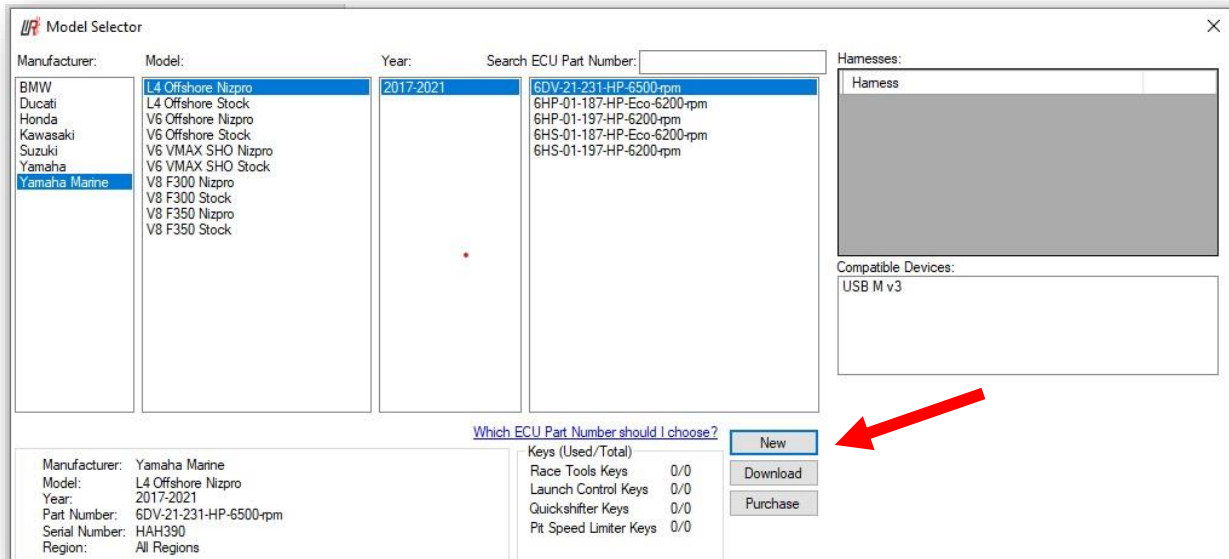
Model Selector

Manufacturer:
BMW
Ducati
Honda
Kawasaki
Suzuki
Yamaha
Yamaha Marine

Model:
L4 Offshore Nizpro
L4 Offshore Stock
V6 Offshore Nizpro
V6 Offshore Stock
V6 VMAX SHO Nizpro
V6 VMAX SHO Stock
V8 F300 Nizpro
V8 F300 Stock
V8 F350 Nizpro
V8 F350 Stock

Year:
2017-2021

Search ECU Part Number:
6DV-21-231-HP-6500-rpm
6HP-01-187-HP-Eco-6200-rpm
6HP-01-197-HP-6200-rpm
6HS-01-187-HP-Eco-6200-rpm
6HS-01-197-HP-6200-rpm

Harnesses:
Harness

Compatible Devices:
USB M v3

Which ECU Part Number should I choose?

New
Download
Purchase

Manufacturer: Yamaha Marine
Model: L4 Offshore Nizpro
Year: 2017-2021
Part Number: 6DV-21-231-HP-6500-rpm
Serial Number: HAH390
Region: All Regions

Keys (Used/Total)
Race Tools Keys 0/0
Launch Control Keys 0/0
Quickshifter Keys 0/0
Pit Speed Limiter Keys 0/0